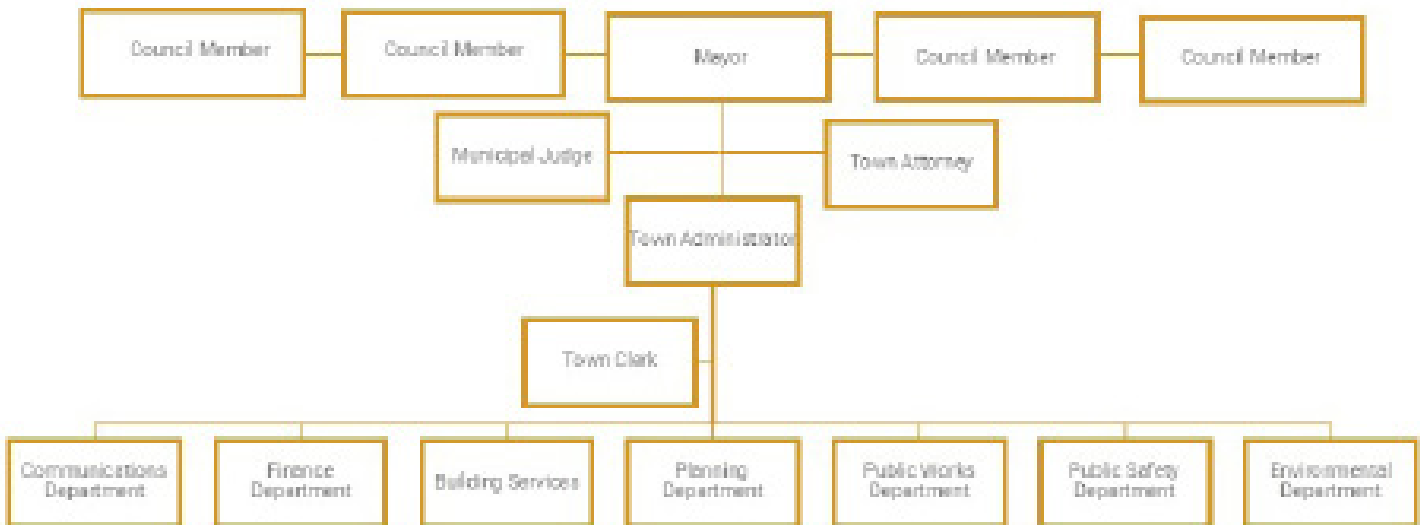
Council Member

Council Member

Mayor

Council Member

Council Member

Municipal Judge

Town Attorney

Town Administrator

Town Clerk

Communications Department

Finance Department

Building Services

Planning Department

Public Works Department

Public Safety Department

Environmental Department